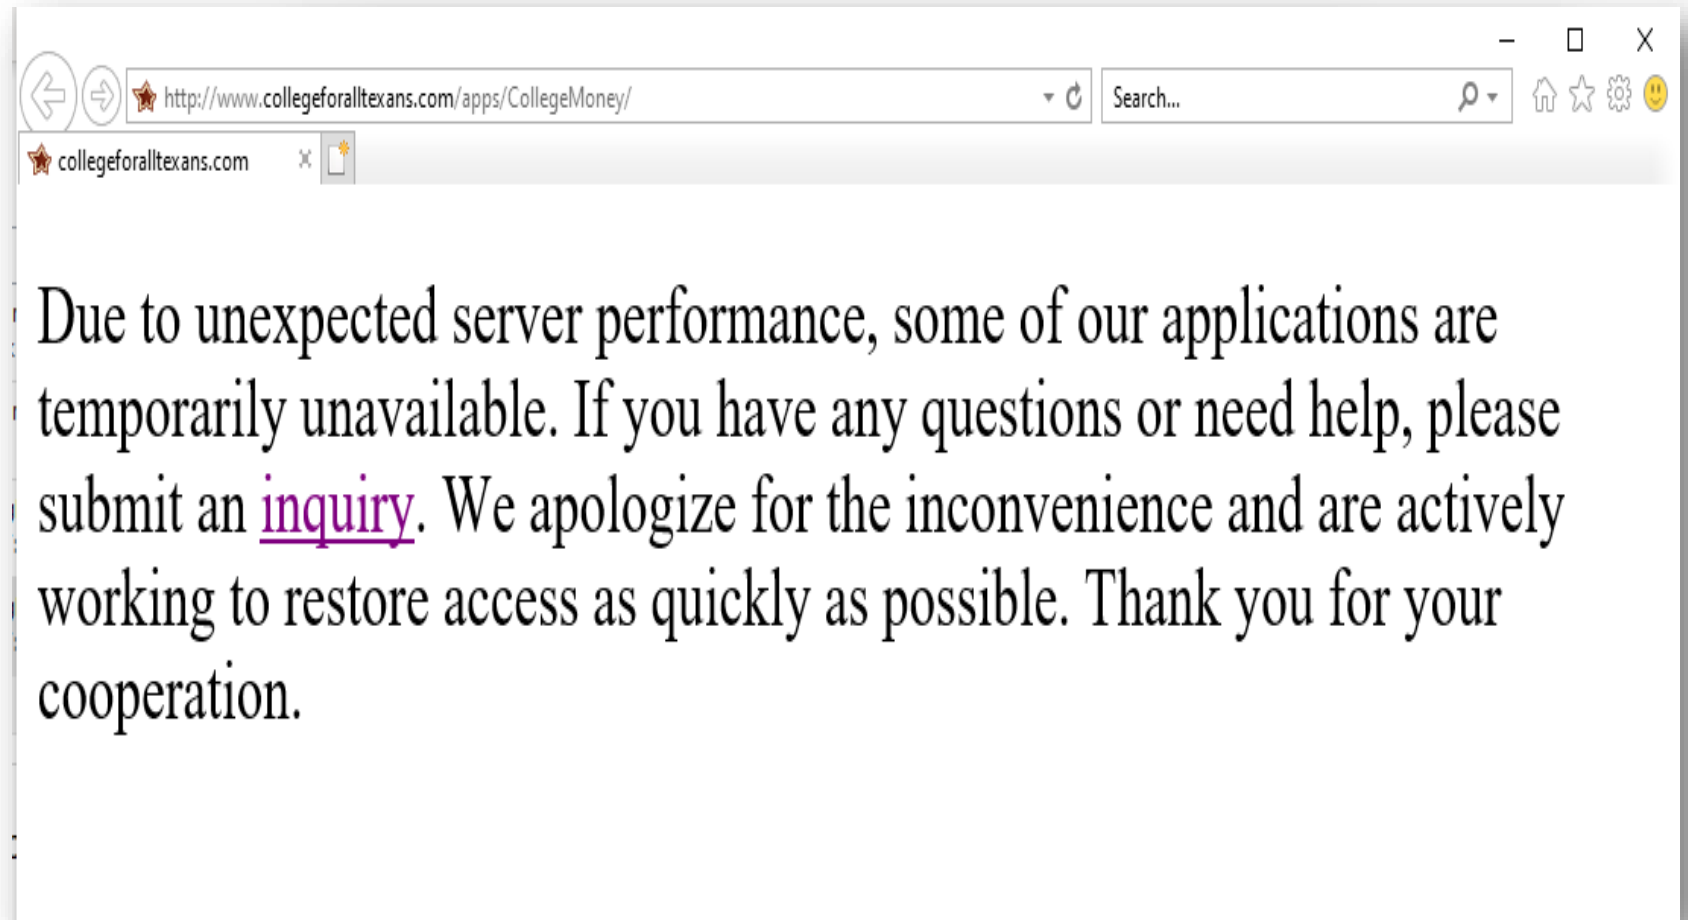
http://www.collegeforalltexans.com/apps/CollegeMoney/

Search...

collegeforalltexans.com

Due to unexpected server performance, some of our applications are temporarily unavailable. If you have any questions or need help, please submit an inquiry. We apologize for the inconvenience and are actively working to restore access as quickly as possible. Thank you for your cooperation.